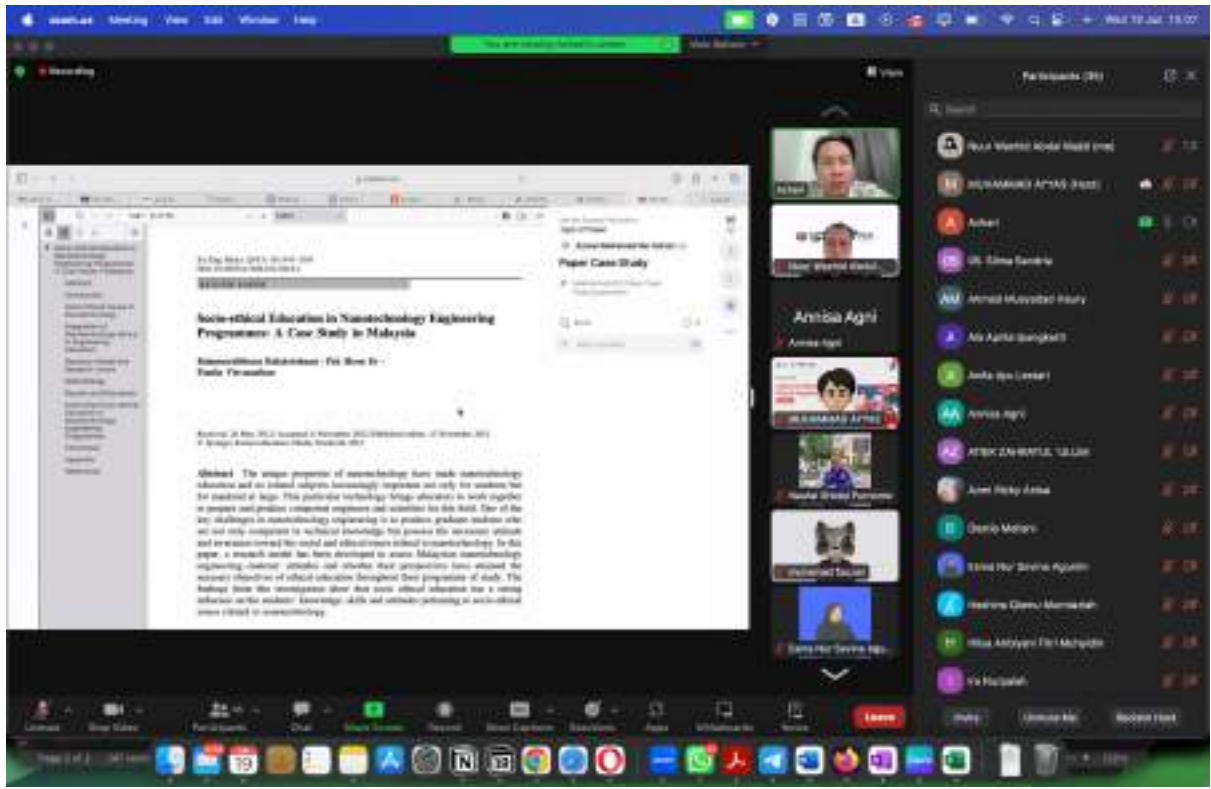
zoom.us Meeting View Edit Window Help

Recording

View

Participants (35)

Search

Socio-ethical Education in Nanotechnology Engineering Programmes: A Case Study in Malaysia

Paper Case Study

Abstract The unique properties of nanotechnology have made nanotechnology education and its related subjects increasingly important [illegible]

Annisa Agni

MUHAMMAD AFYAS

Mohamed Sazali

Nur Wachid Abdul Majid

MUHAMMAD AFYAS (Host)

Achari

Annisa Agni

Annisa Ayu Lestari

Anna Nur Savina Agustin

Nur Hasanah

Leave

Invite

Unmute Me

Raise Hand

19